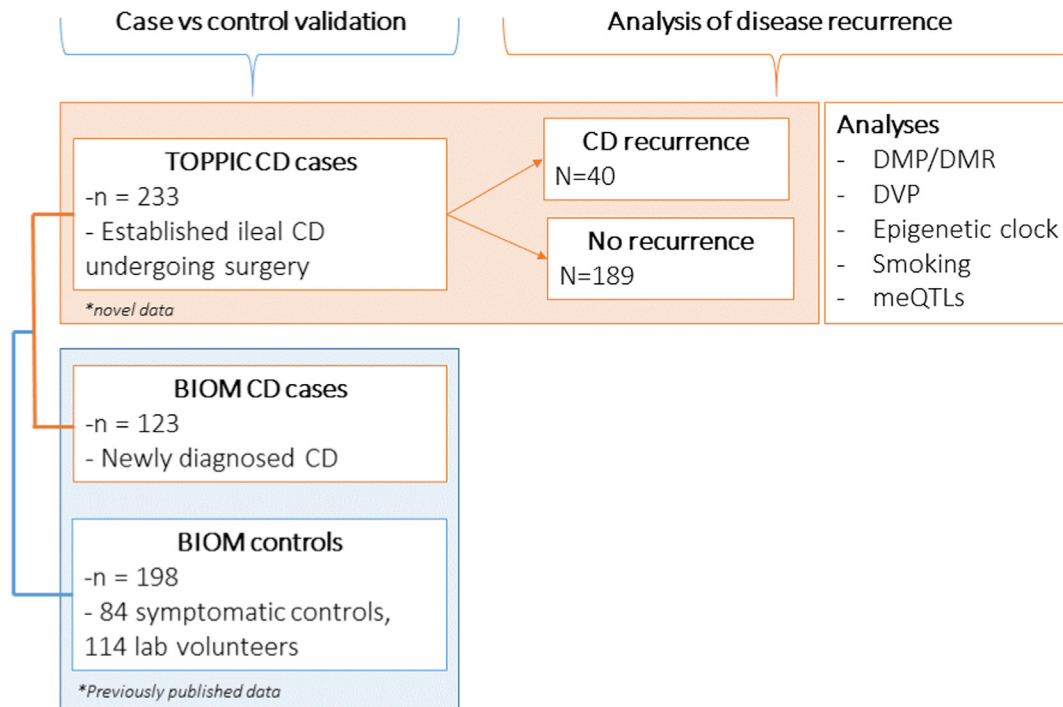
Case vs control validation

Analysis of disease recurrence

TOPPIC CD cases
-n = 233
- Established ileal CD undergoing surgery

CD recurrence
N=40

No recurrence
N=189

*novel data

Analyses
- DMP/DMR
- DVP
- Epigenetic clock
- Smoking
- meQTLs

BIOM CD cases
-n = 123
- Newly diagnosed CD

BIOM controls
-n = 198
- 84 symptomatic controls, 114 lab volunteers

*Previously published data